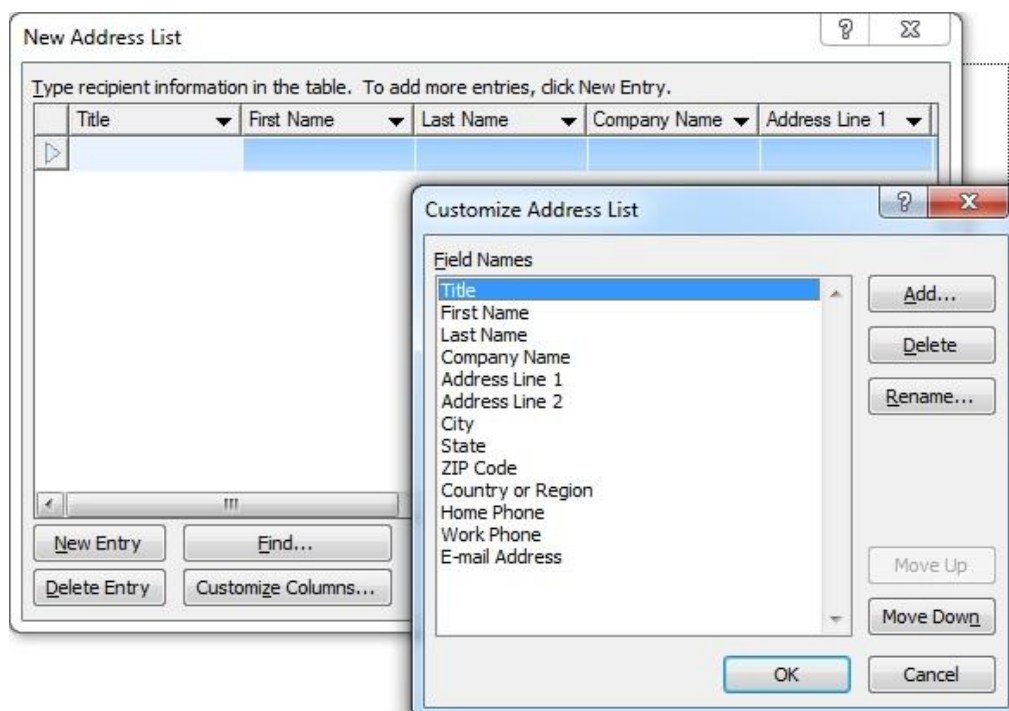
New Address List

Type recipient information in the table. To add more entries, click New Entry.

| Title | First Name | Last Name | Company Name | Address Line 1 |
|---|---|---|---|---|
| | | | | |

New Entry
Find...
Delete Entry
Customize Columns...

Customize Address List

Field Names

Title
First Name
Last Name
Company Name
Address Line 1
Address Line 2
City
State
ZIP Code
Country or Region
Home Phone
Work Phone
E-mail Address

Add...
Delete
Rename...
Move Up
Move Down
OK
Cancel